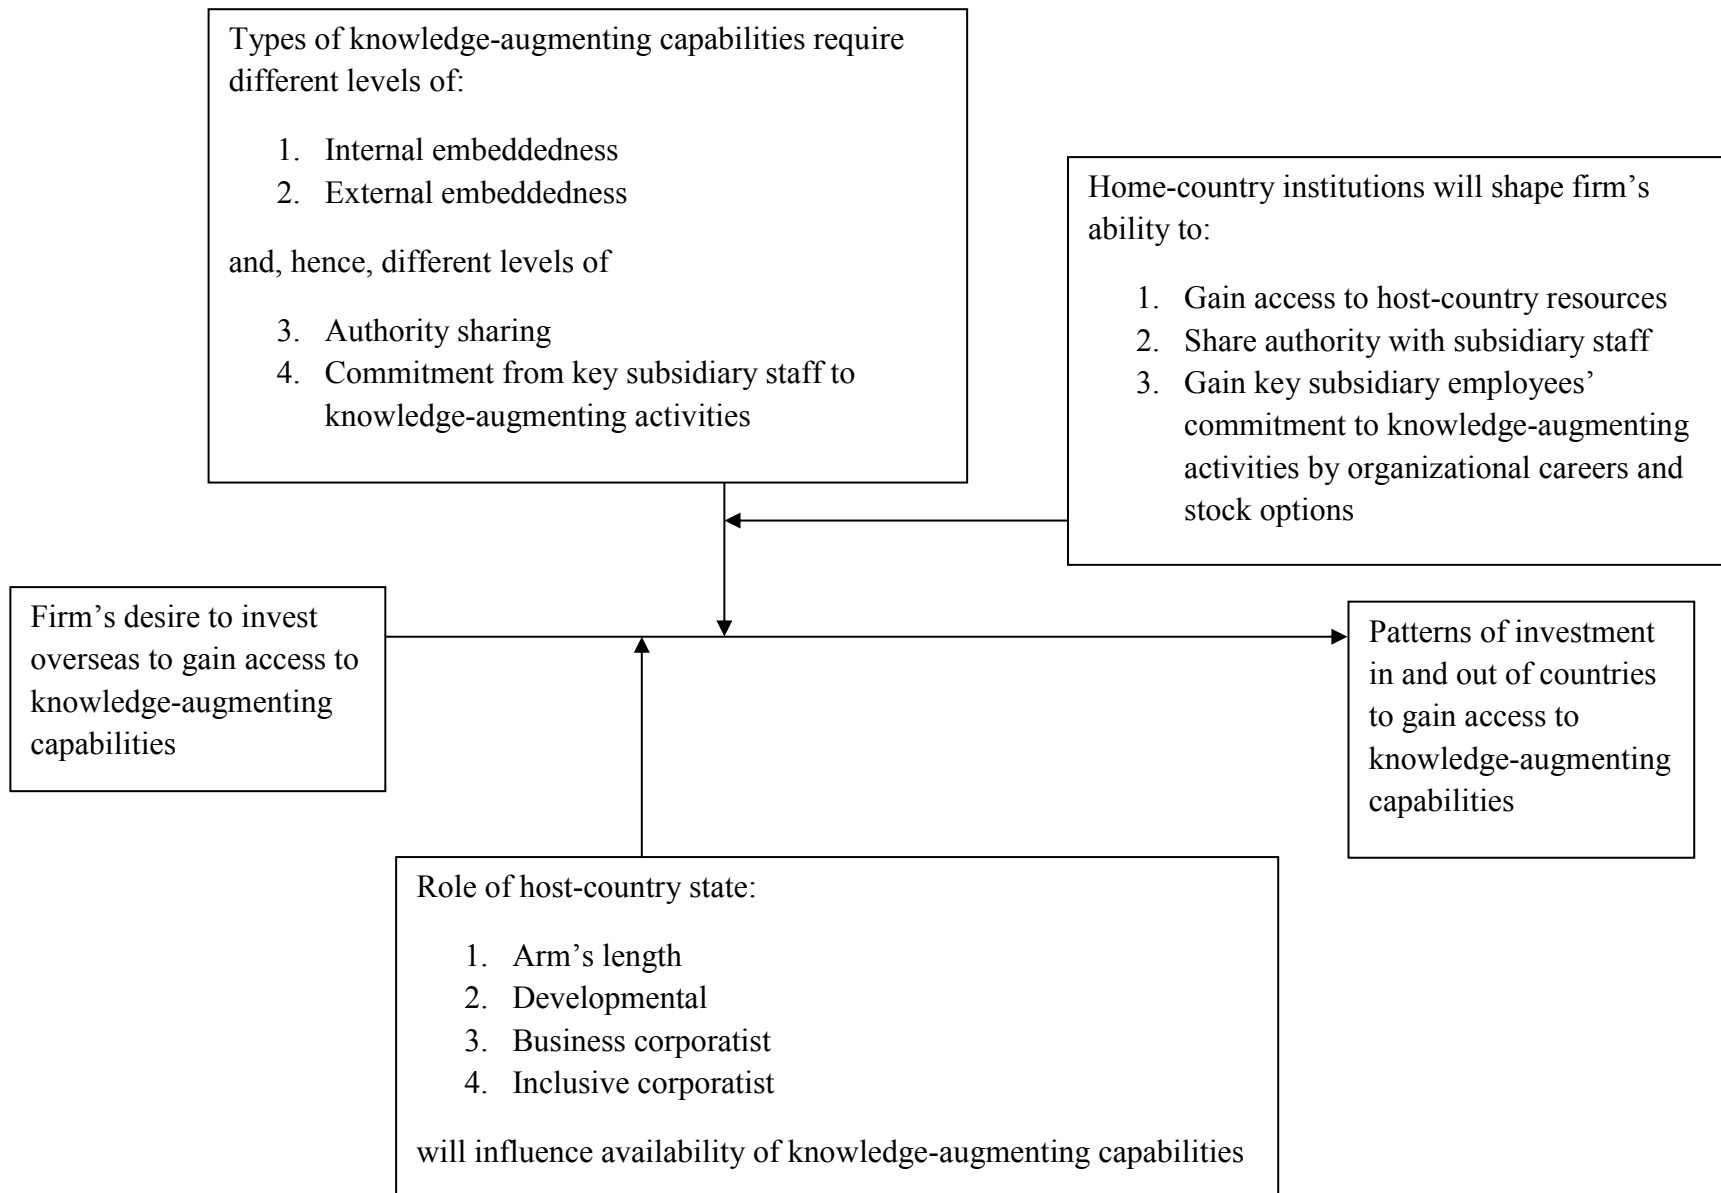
Types of knowledge-augmenting capabilities require different levels of:

1. Internal embeddedness
2. External embeddedness

and, hence, different levels of

3. Authority sharing
4. Commitment from key subsidiary staff to knowledge-augmenting activities

Home-country institutions will shape firm's ability to:

1. Gain access to host-country resources
2. Share authority with subsidiary staff
3. Gain key subsidiary employees' commitment to knowledge-augmenting activities by organizational careers and stock options

Firm's desire to invest overseas to gain access to knowledge-augmenting capabilities

Patterns of investment in and out of countries to gain access to knowledge-augmenting capabilities

Role of host-country state:

1. Arm's length
2. Developmental
3. Business corporatist
4. Inclusive corporatist

will influence availability of knowledge-augmenting capabilities